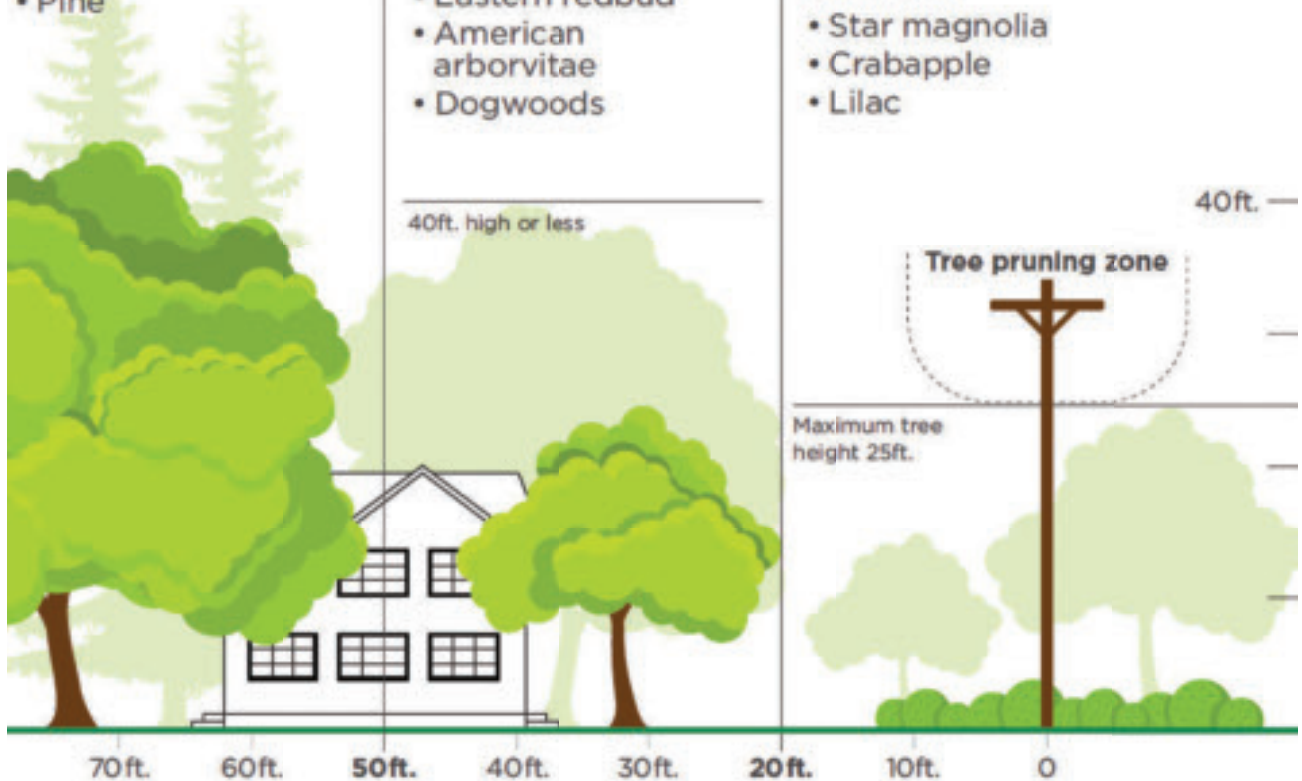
• Pine

• Eastern redbud
• American arborvitae
• Dogwoods

40ft. high or less

• Star magnolia
• Crabapple
• Lilac

40ft.

Tree pruning zone

Maximum tree height 25ft.

70ft. 60ft. **50ft.** 40ft. 30ft. **20ft.** 10ft. 0